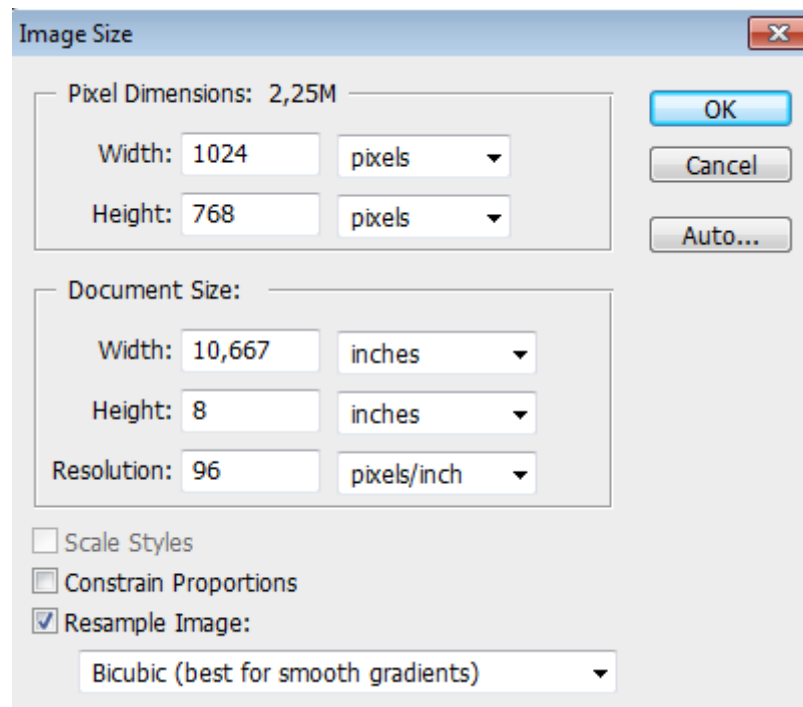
Image Size

Pixel Dimensions: 2,25M

Width: 1024 pixels

Height: 768 pixels

OK

Cancel

Auto...

Document Size:

Width: 10,667 inches

Height: 8 inches

Resolution: 96 pixels/inch

Scale Styles

Constrain Proportions

Resample Image:

Bicubic (best for smooth gradients)